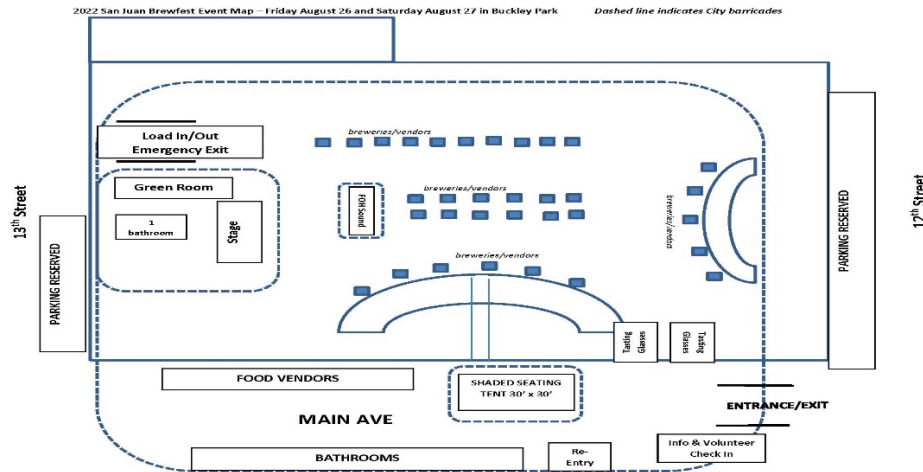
2022 San Juan Brewfest Event Map – Friday August 26 and Saturday August 27 in Buckley Park

Dashed line indicates City barricades

$13^{th}$ Street

PARKING RESERVED

Load In/Out
Emergency Exit

breweries/vendors

Green Room

1 bathroom

Stage

FOH Sound

breweries/vendors

breweries/vendors

breweries/vendors

PARKING RESERVED

$12^{th}$ Street

Tasting Glasses

Tasting Glasses

FOOD VENDORS

SHADED SEATING TENT 30' x 30'

MAIN AVE

ENTRANCE/EXIT

BATHROOMS

Re-Entry

Info & Volunteer Check In